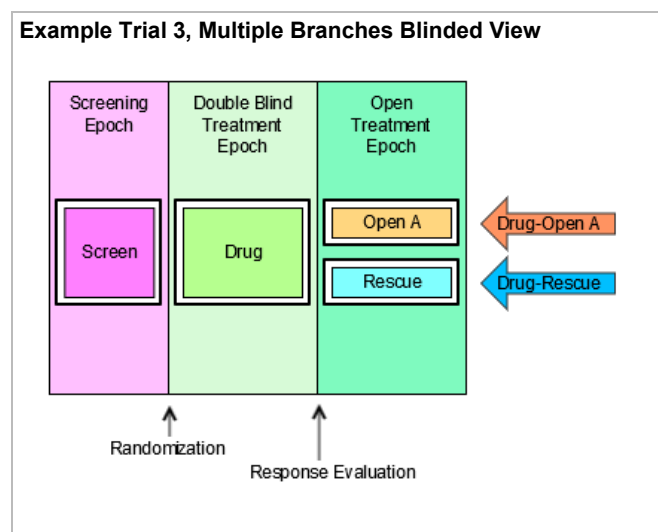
**Example Trial 3, Multiple Branches Blinded View**

Screening Epoch

Double Blind Treatment Epoch

Open Treatment Epoch

Screen

Drug

Open A

Rescue

Drug-Open A

Drug-Rescue

Randomization

Response Evaluation